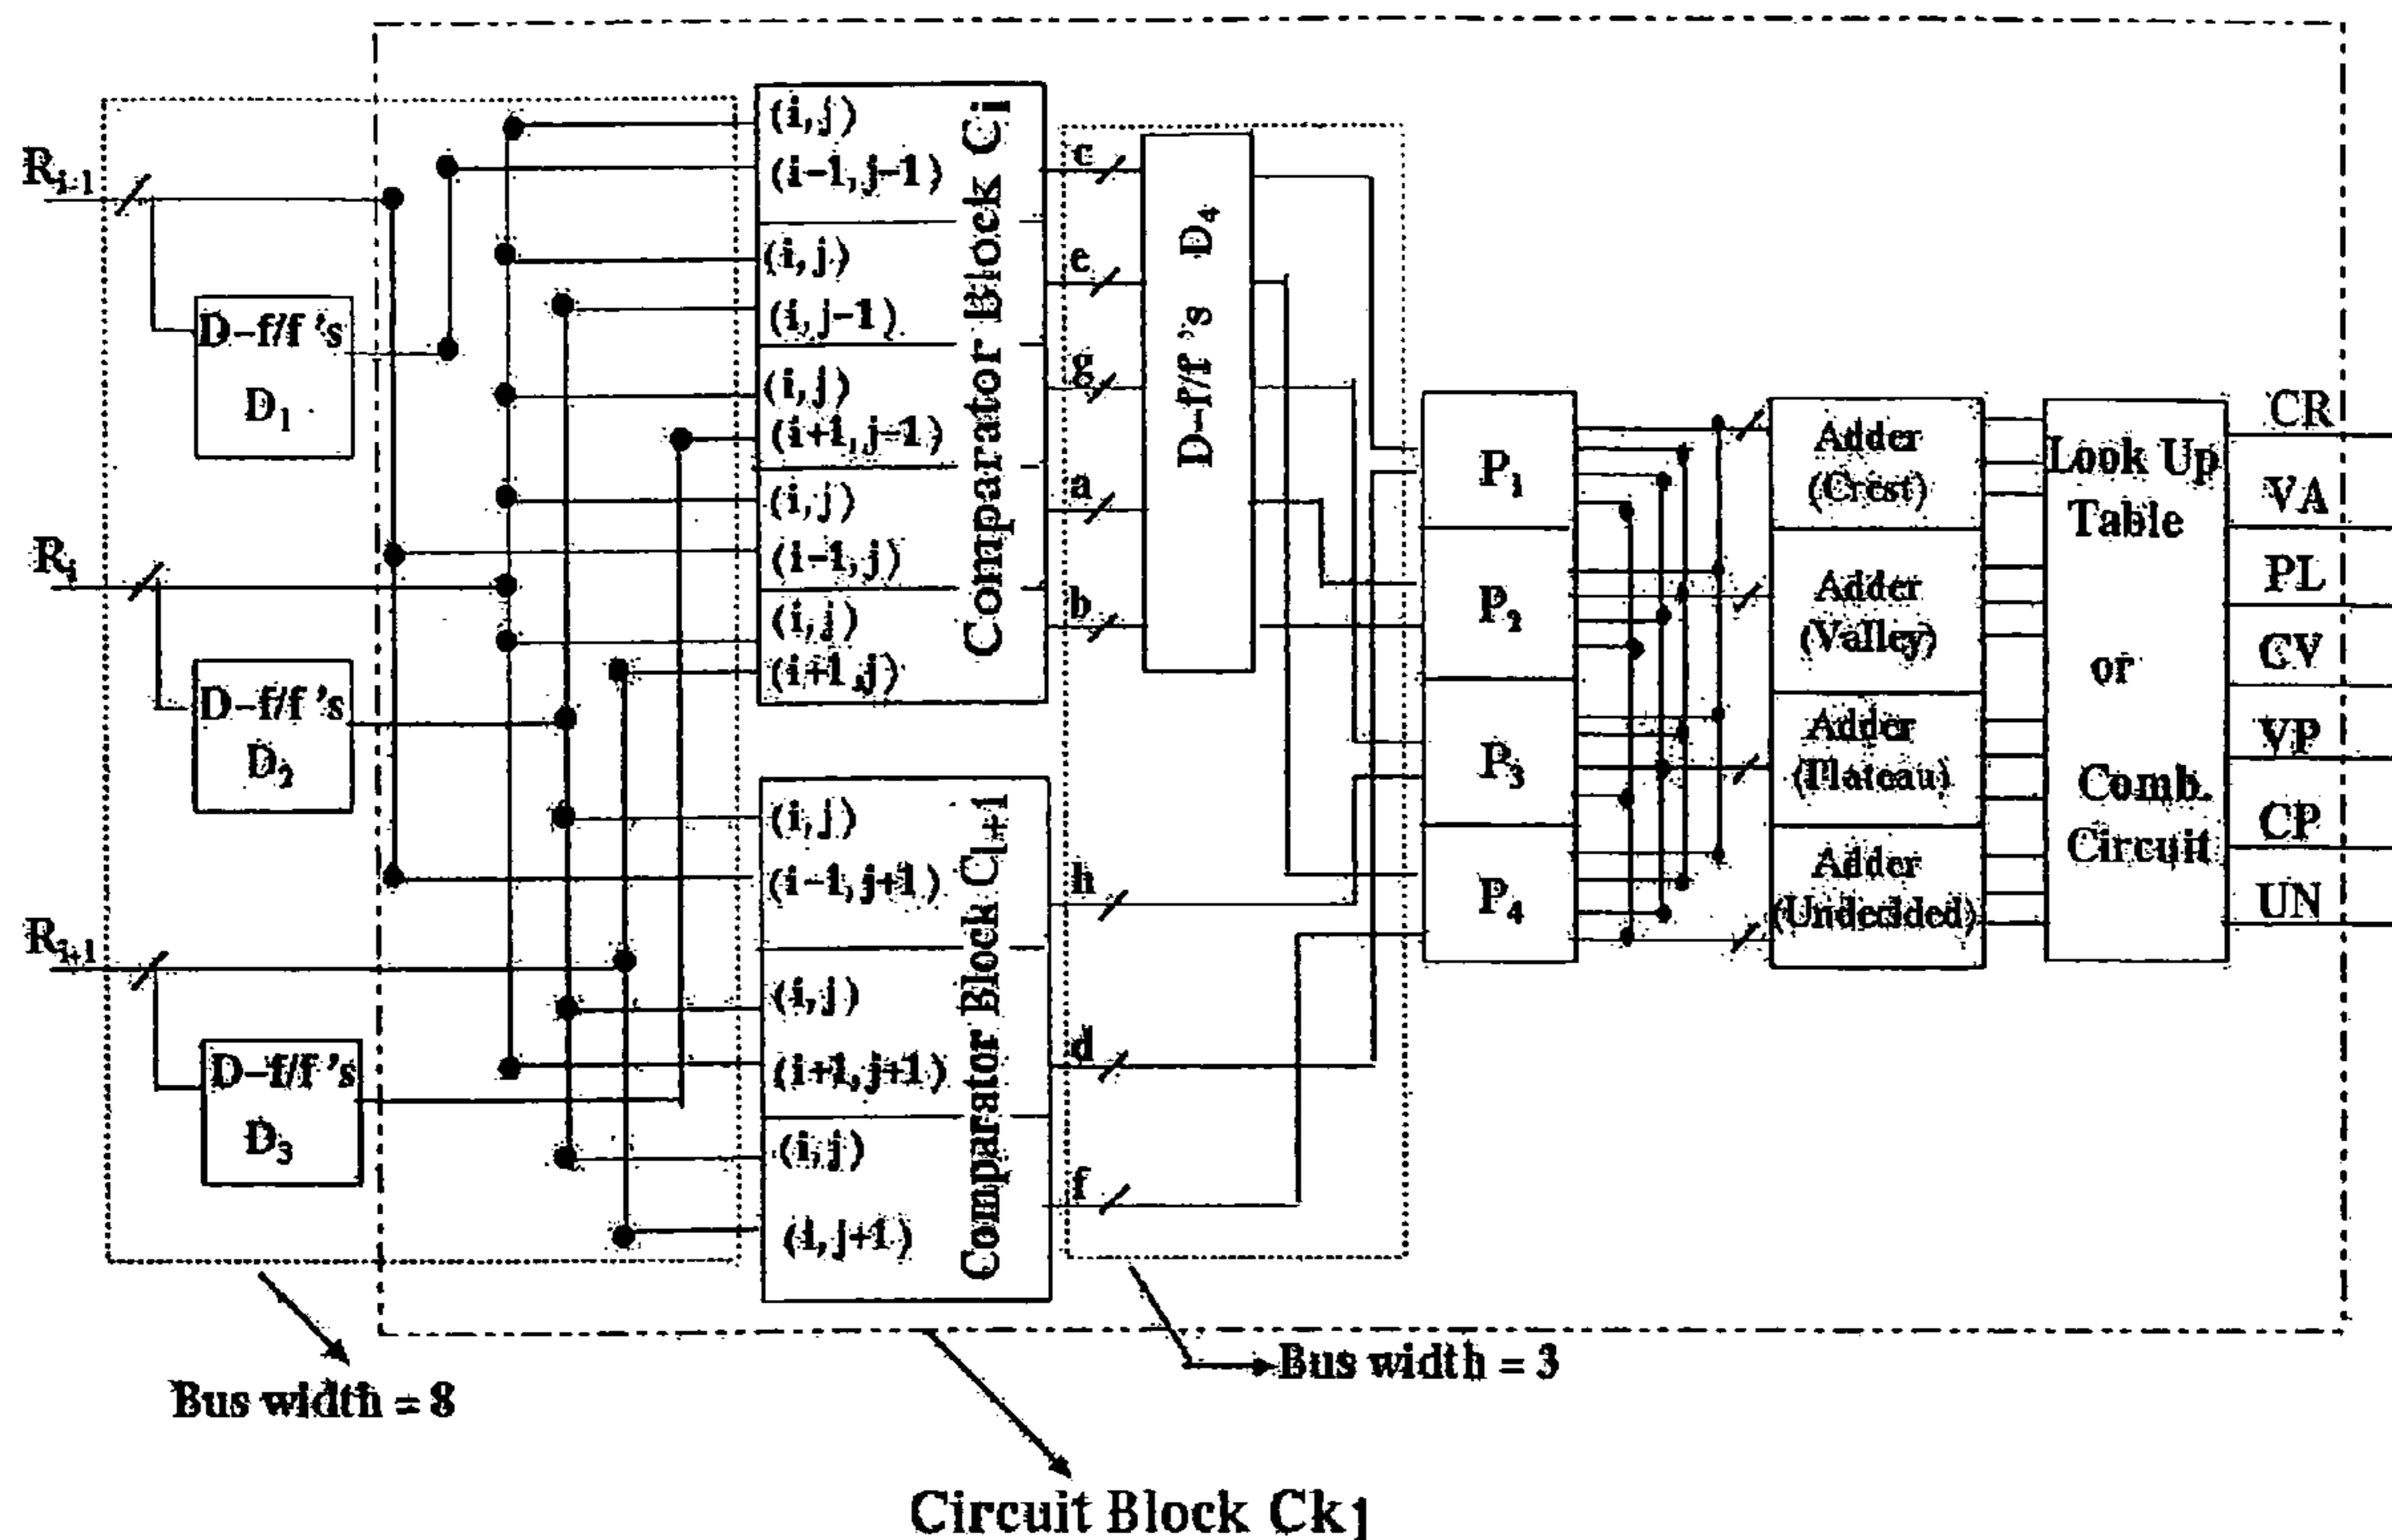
$R_{i-1}$

$R_i$

$R_{i+1}$

D-f/f 's $D_1$

D-f/f 's $D_2$

D-f/f 's $D_3$

(i, j)
(i-1, j-1)
(i, j)
(i, j-1)
(i, j)
(i+1, j-1)
(i, j)
(i-1, j)
(i, j)
(i+1, j)

Comparator Block Ci

(i, j)
(i-1, j+1)
(i, j)
(i+1, j+1)
(i, j)
(i, j+1)

Comparator Block $C_{i+1}$

c
e
g
a
b
h
d
f

D-f/f 's $D_4$

$P_1$
$P_2$
$P_3$
$P_4$

Adder (Crest)
Adder (Valley)
Adder (Plateau)
Adder (Undecided)

Look Up Table or Comb. Circuit

CR
VA
PL
CV
VP
CP
UN

Bus width = 8

Bus width = 3

Circuit Block Ck1